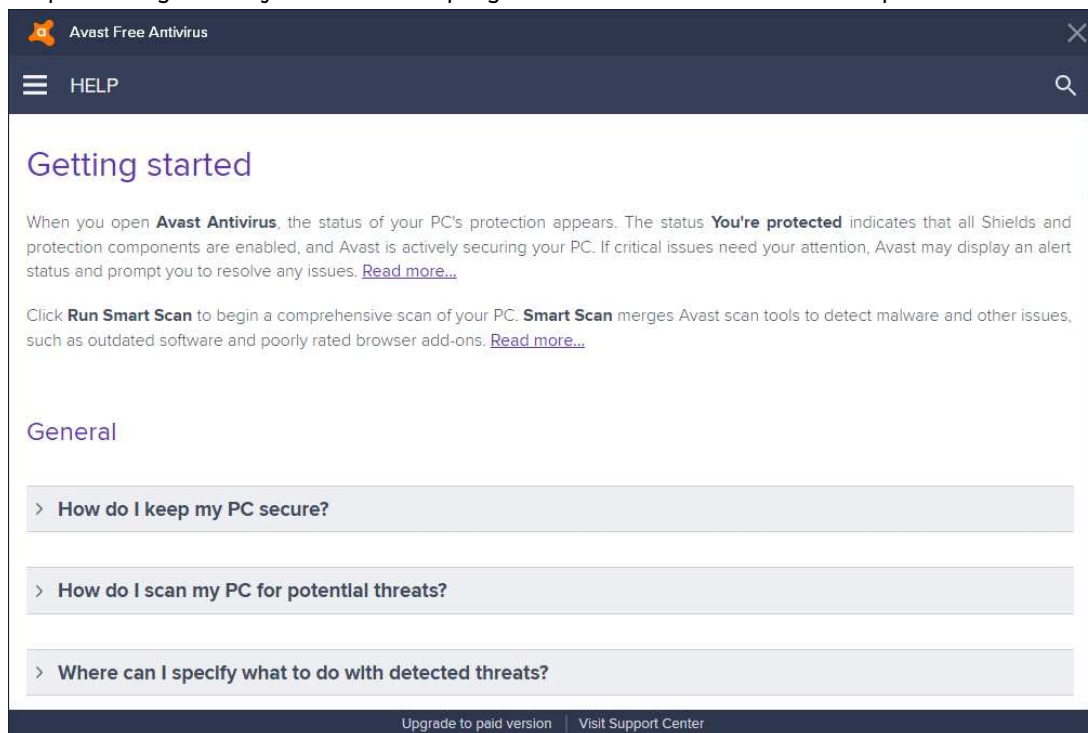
Avast Free Antivirus

HELP

Getting started

When you open **Avast Antivirus**, the status of your PC's protection appears. The status **You're protected** indicates that all Shields and protection components are enabled, and Avast is actively securing your PC. If critical issues need your attention, Avast may display an alert status and prompt you to resolve any issues. Read more...

Click **Run Smart Scan** to begin a comprehensive scan of your PC. **Smart Scan** merges Avast scan tools to detect malware and other issues, such as outdated software and poorly rated browser add-ons. Read more...

General

> How do I keep my PC secure?

> How do I scan my PC for potential threats?

> Where can I specify what to do with detected threats?

Upgrade to paid version | Visit Support Center